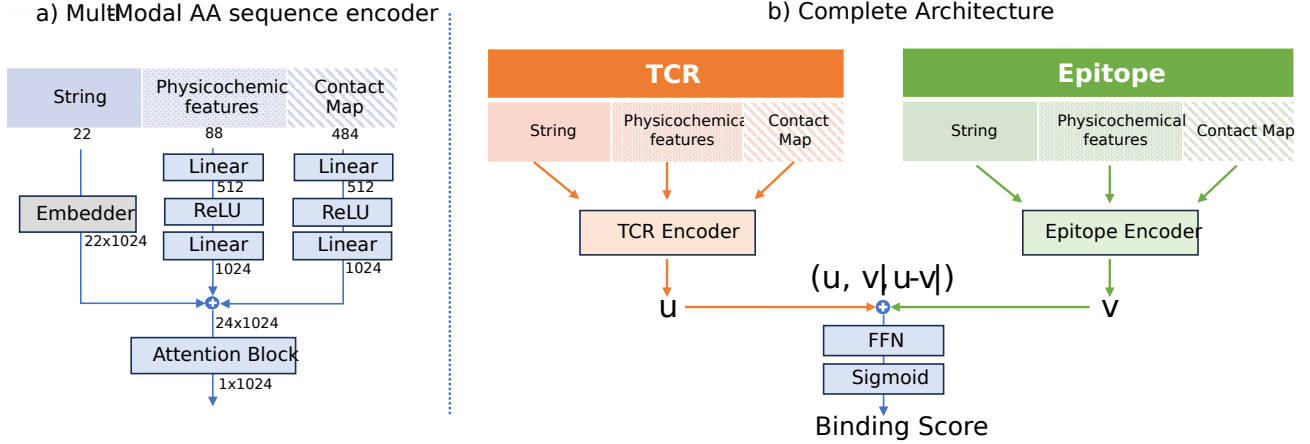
a) MultiModal AA sequence encoder

String

Physicochemic features

Contact Map

22

88

484

Linear

Linear

512

512

Embedder

ReLU

ReLU

22x1024

Linear

Linear

1024

1024

24x1024

Attention Block

1x1024

b) Complete Architecture

TCR

String

Physicochemica features

Contact Map

TCR Encoder

Epitope

String

Physicochemical features

Contact Map

Epitope Encoder

(u, v|,u-v|)

u

v

FFN

Sigmoid

Binding Score